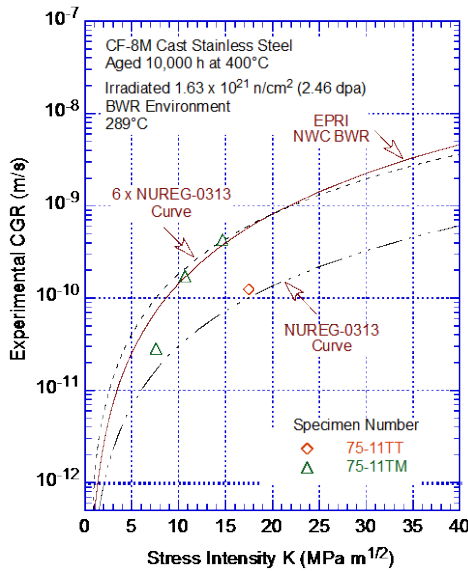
$10^{-7}$
$10^{-8}$
$10^{-9}$
$10^{-10}$
$10^{-11}$
$10^{-12}$

CF-8M Cast Stainless Steel
Aged 10,000 h at 400°C
Irradiated $1.63 \times 10^{21}$ n/cm$^2$ (2.46 dpa)
BWR Environment
289°C

EPRI
NWC BWR

6 x NUREG-0313
Curve

NUREG-0313
Curve

Specimen Number
75-11TT
75-11TM

Experimental CGR (m/s)

0 5 10 15 20 25 30 35 40

Stress Intensity K (MPa m$^{1/2}$)